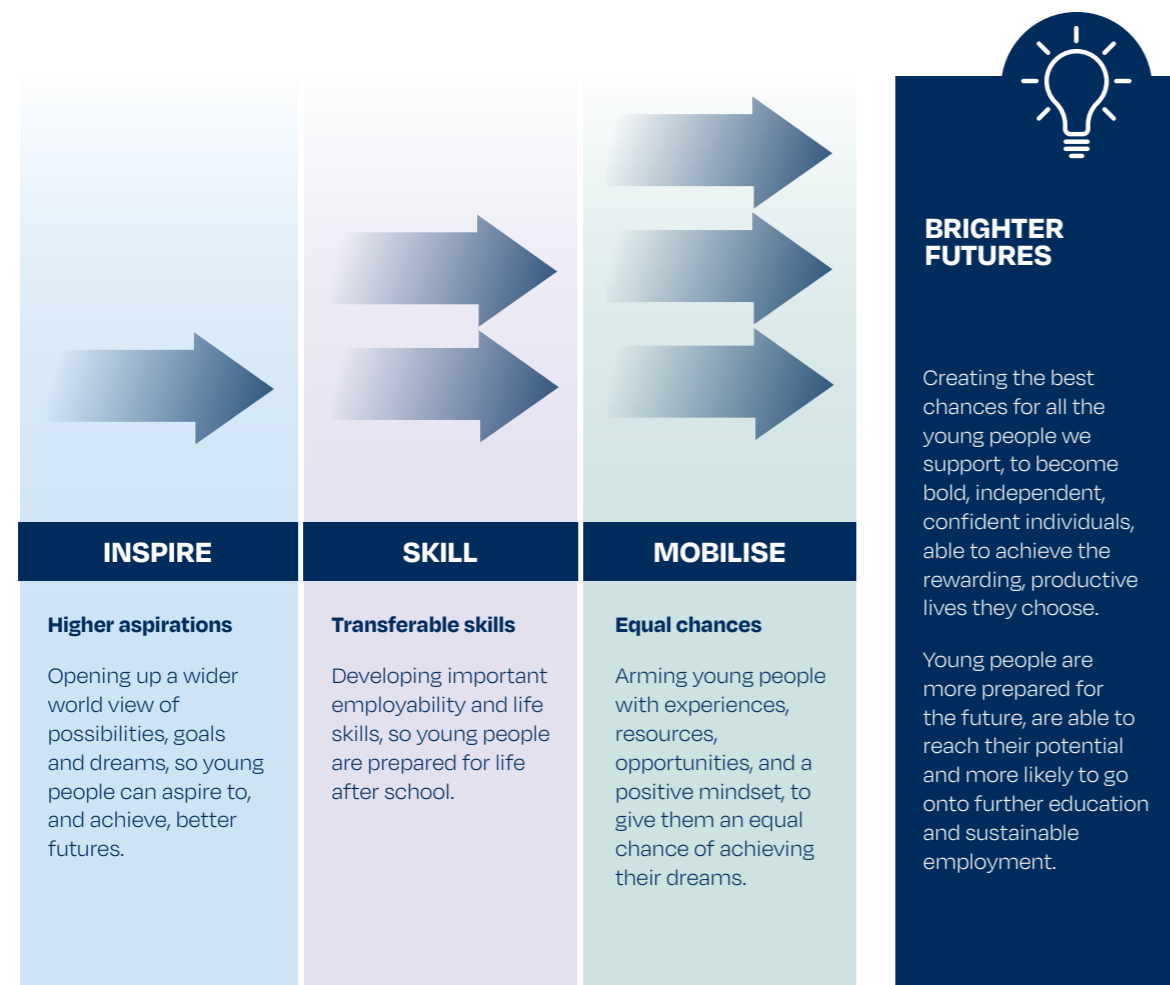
INSPIRE

Higher aspirations

Opening up a wider world view of possibilities, goals and dreams, so young people can aspire to, and achieve, better futures.

SKILL

Transferable skills

Developing important employability and life skills, so young people are prepared for life after school.

MOBILISE

Equal chances

Arming young people with experiences, resources, opportunities, and a positive mindset, to give them an equal chance of achieving their dreams.

BRIGHTER FUTURES

Creating the best chances for all the young people we support, to become bold, independent, confident individuals, able to achieve the rewarding, productive lives they choose.

Young people are more prepared for the future, are able to reach their potential and more likely to go onto further education and sustainable employment.